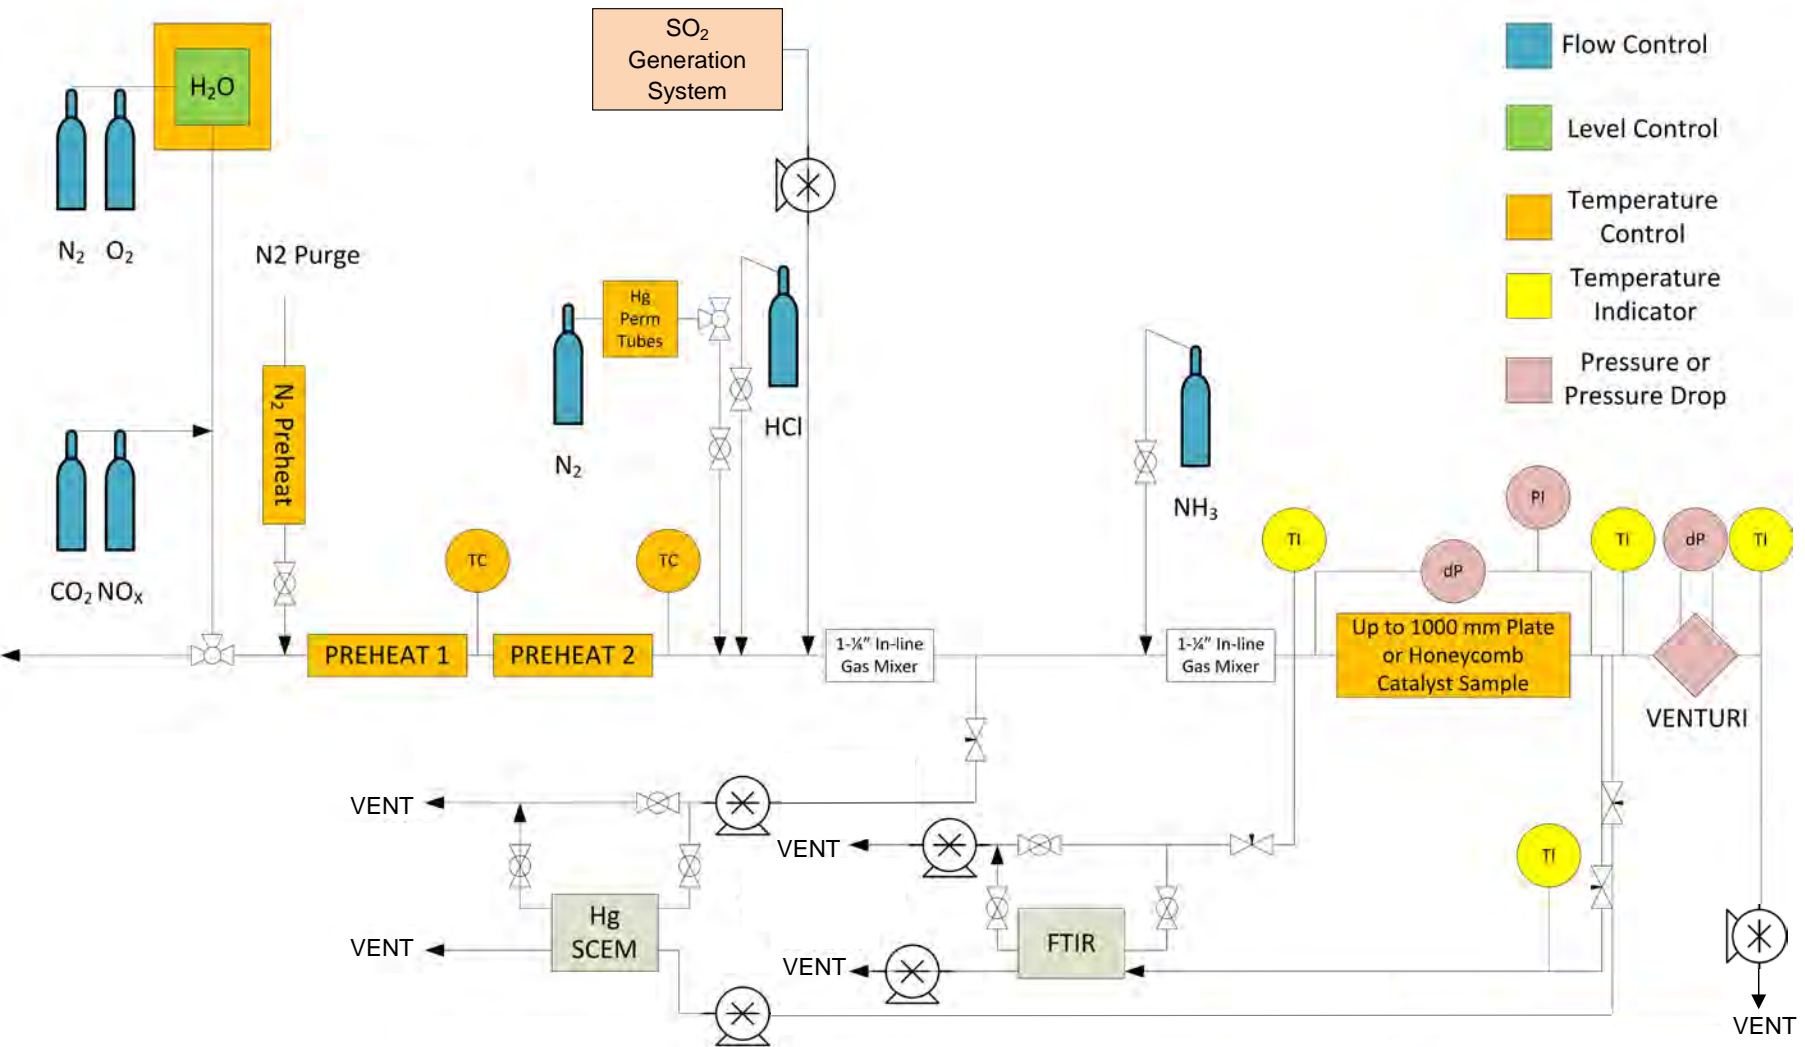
$SO_2$ Generation System

Flow Control

Level Control

Temperature Control

Temperature Indicator

Pressure or Pressure Drop

$H_2O$

$N_2$ $O_2$

N2 Purge

$N_2$ Preheat

Hg Perm Tubes

$N_2$

HCl

$NH_3$

$CO_2$ $NO_X$

TC

TC

TI

PI

dP

TI

dP

TI

PREHEAT 1

PREHEAT 2

1-¼" In-line Gas Mixer

1-¼" In-line Gas Mixer

Up to 1000 mm Plate or Honeycomb Catalyst Sample

VENTURI

VENT

VENT

Hg SCEM

VENT

FTIR

VENT

VENT

TI

VENT